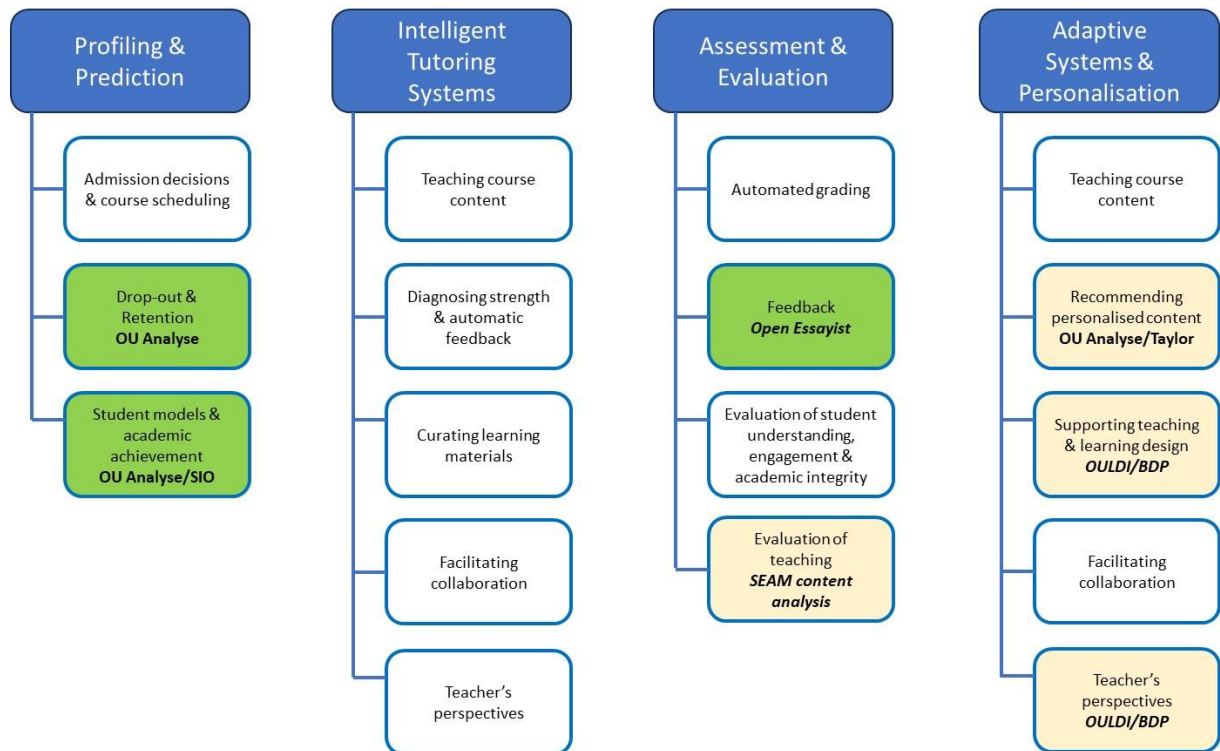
Profiling & Prediction

Admission decisions & course scheduling

Drop-out & Retention
OU Analyse

Student models & academic achievement
OU Analyse/SIO

Intelligent Tutoring Systems

Teaching course content

Diagnosing strength & automatic feedback

Curating learning materials

Facilitating collaboration

Teacher's perspectives

Assessment & Evaluation

Automated grading

Feedback
Open Essayist

Evaluation of student understanding, engagement & academic integrity

Evaluation of teaching
SEAM content analysis

Adaptive Systems & Personalisation

Teaching course content

Recommending personalised content
OU Analyse/Taylor

Supporting teaching & learning design
OULDI/BDP

Facilitating collaboration

Teacher's perspectives
OULDI/BDP